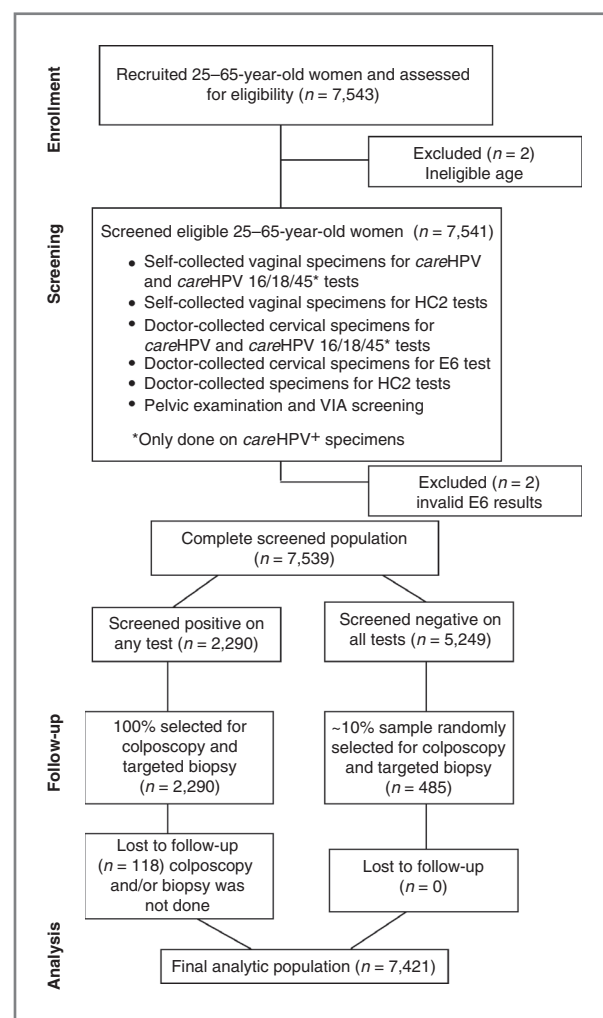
Enrollment

Recruited 25–65-year-old women and assessed for eligibility ($n$ = 7,543)

Excluded ($n$ = 2) Ineligible age

Screening

Screened eligible 25–65-year-old women ($n$ = 7,541)

- Self-collected vaginal specimens for careHPV and careHPV 16/18/45* tests
- Self-collected vaginal specimens for HC2 tests
- Doctor-collected cervical specimens for careHPV and careHPV 16/18/45* tests
- Doctor-collected cervical specimens for E6 test
- Doctor-collected specimens for HC2 tests
- Pelvic examination and VIA screening

*Only done on careHPV$^+$ specimens

Excluded ($n$ = 2) invalid E6 results

Complete screened population ($n$ = 7,539)

Screened positive on any test ($n$ = 2,290)

Screened negative on all tests ($n$ = 5,249)

Follow-up

100% selected for colposcopy and targeted biopsy ($n$ = 2,290)

~10% sample randomly selected for colposcopy and targeted biopsy ($n$ = 485)

Lost to follow-up ($n$ = 118) colposcopy and/or biopsy was not done

Lost to follow-up ($n$ = 0)

Analysis

Final analytic population ($n$ = 7,421)